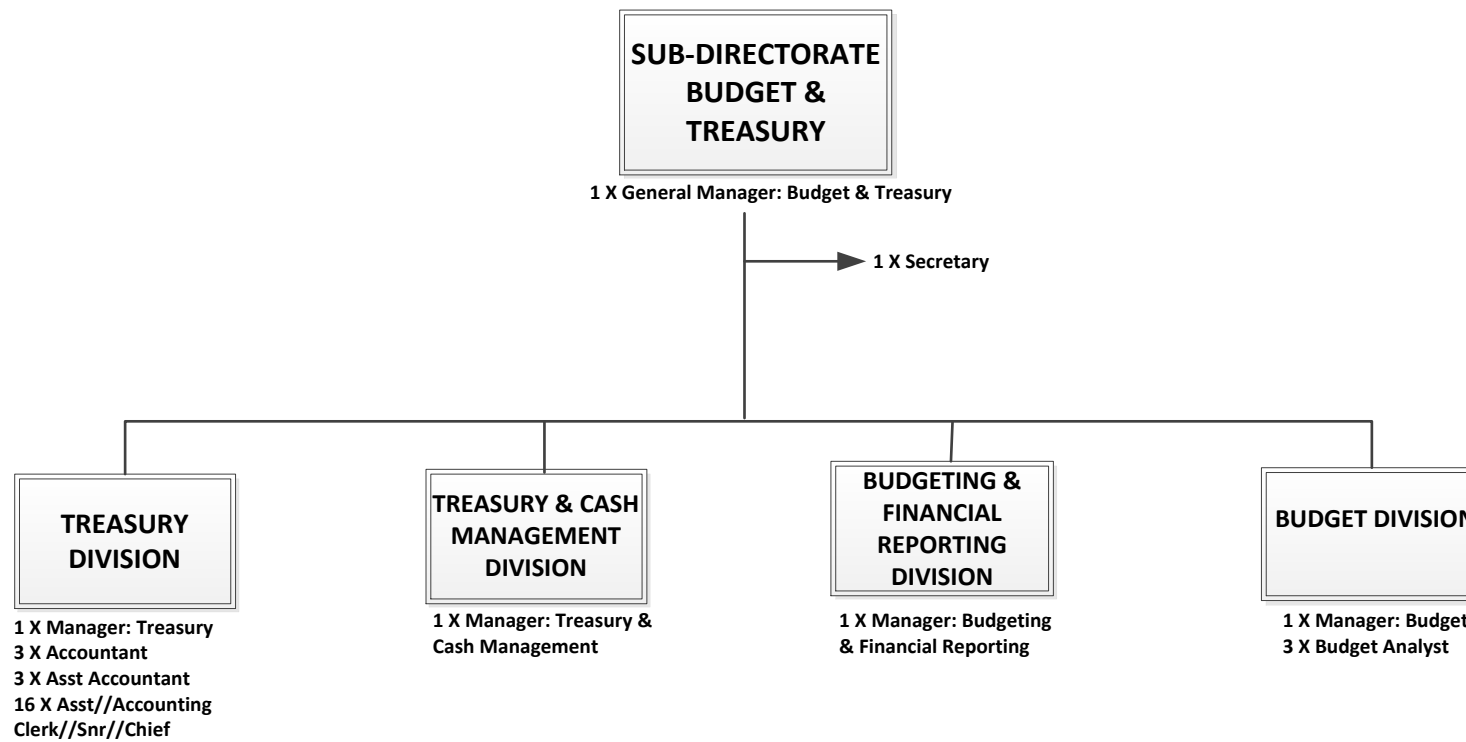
SUB-DIRECTORATE BUDGET & TREASURY

1 X General Manager: Budget & Treasury

1 X Secretary

TREASURY DIVISION

1 X Manager: Treasury
3 X Accountant
3 X Asst Accountant
16 X Asst//Accounting Clerk//Snr//Chief

TREASURY & CASH MANAGEMENT DIVISION

1 X Manager: Treasury & Cash Management

BUDGETING & FINANCIAL REPORTING DIVISION

1 X Manager: Budgeting & Financial Reporting

BUDGET DIVISION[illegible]

1 X Manager: Budget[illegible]
3 X Budget Analyst